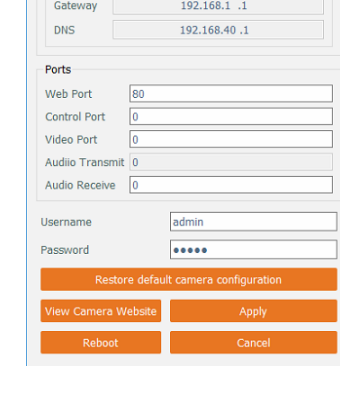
Gateway 192.168.1 .1

DNS 192.168.40 .1

Ports

Web Port 80

Control Port 0

Video Port 0

Audiio Transmit 0

Audio Receive 0

Username admin

Password •••••

Restore default camera configuration

View Camera Website

Apply

Reboot

Cancel